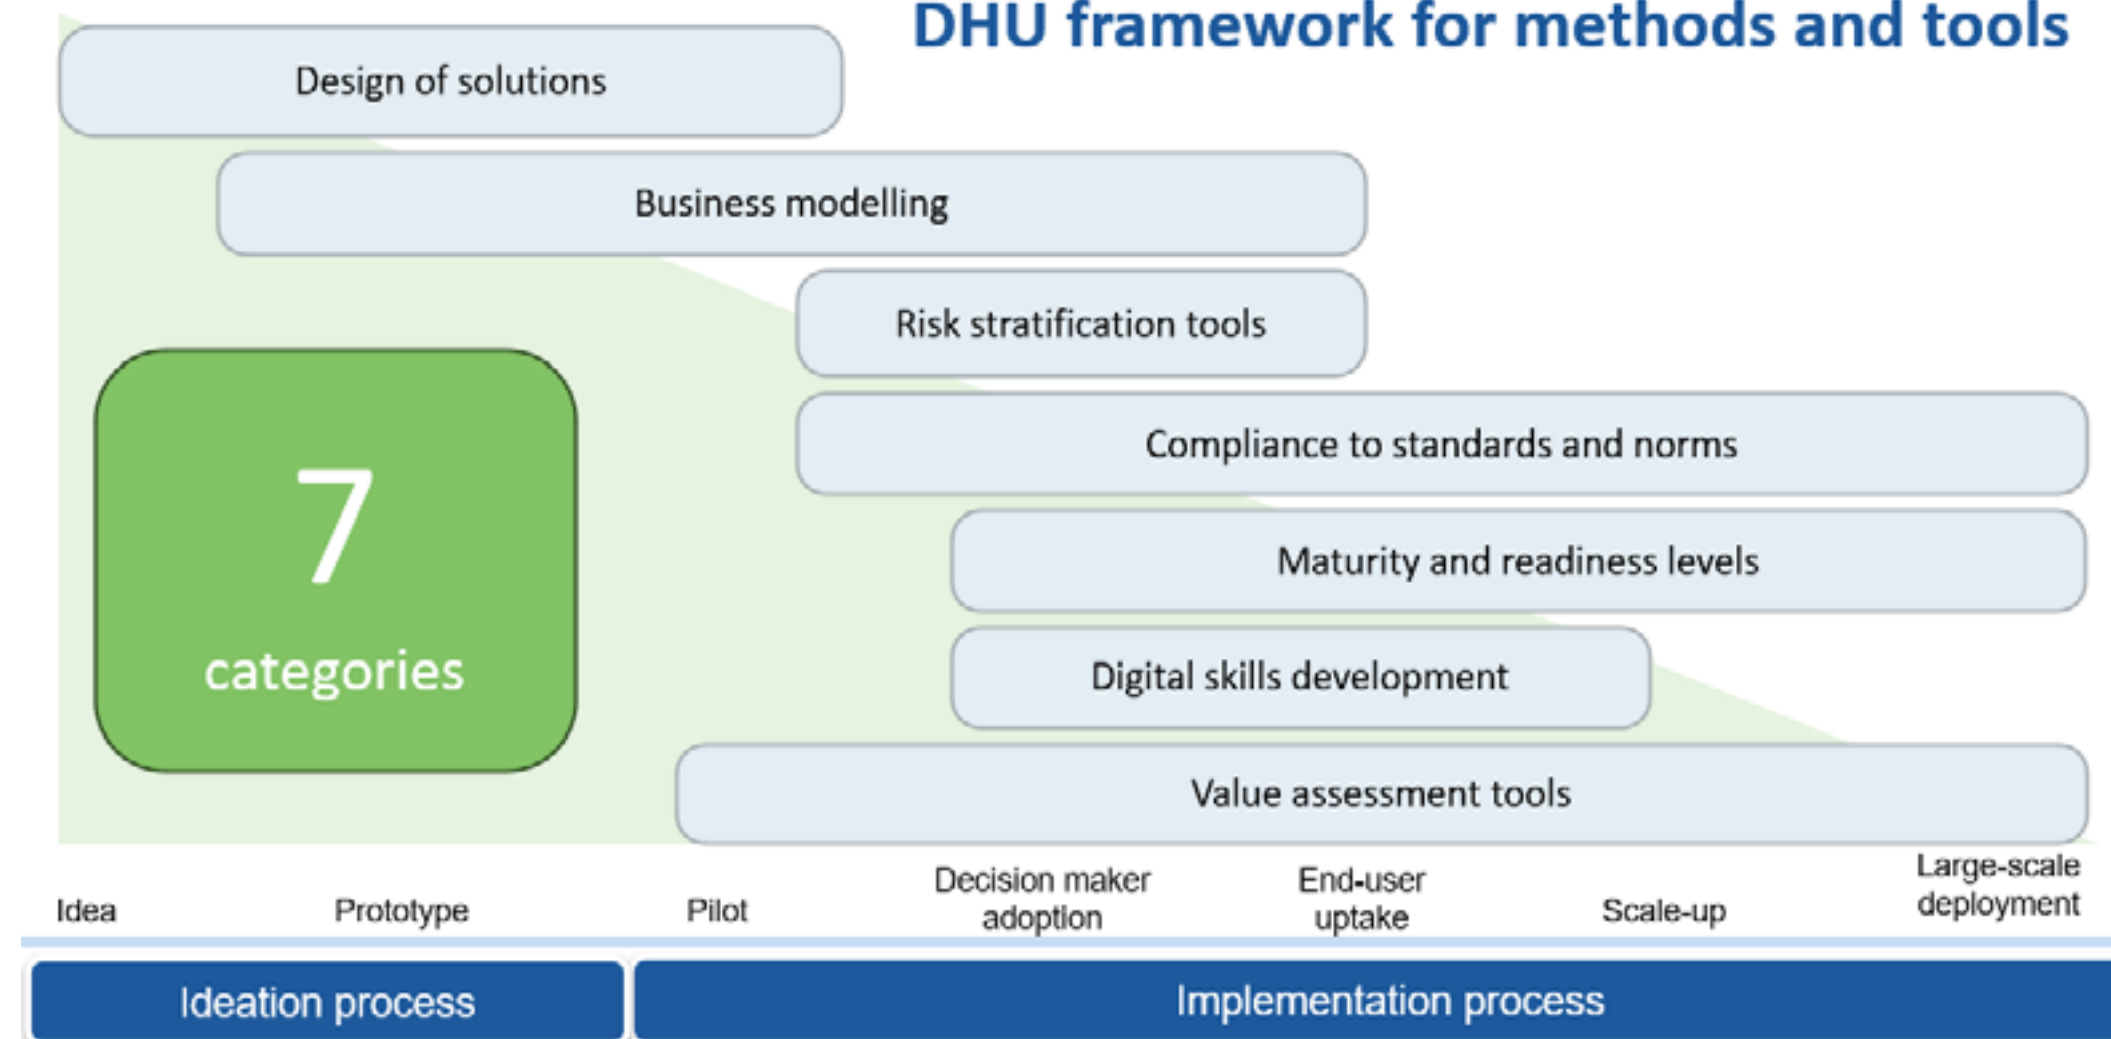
DHU framework for methods and tools

Design of solutions

Business modelling

Risk stratification tools

7
categories

Compliance to standards and norms

Maturity and readiness levels

Digital skills development

Value assessment tools

Idea

Prototype

Pilot

Decision maker adoption

End-user uptake

Scale-up

Large-scale deployment

Ideation process

Implementation process